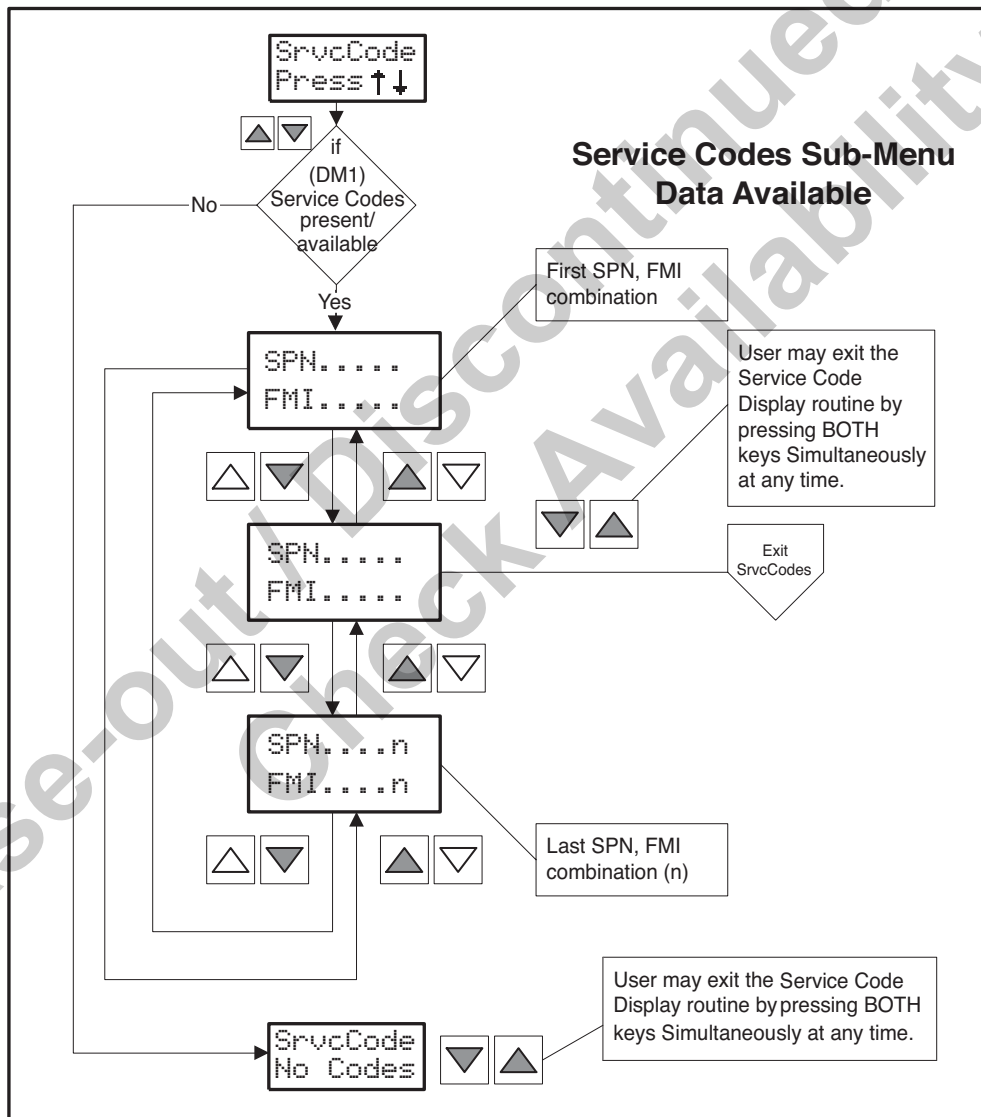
SrvcCode
Press ↑↓

if (DM1) Service Codes present/ available

No

Yes

Service Codes Sub-Menu Data Available

First SPN, FMI combination

SPN.....
FMI.....

User may exit the Service Code Display routine by pressing BOTH keys Simultaneously at any time.

SPN.....
FMI.....

Exit SrvcCodes

SPN....n
FMI....n

Last SPN, FMI combination (n)

User may exit the Service Code Display routine by pressing BOTH keys Simultaneously at any time.

SrvcCode
No Codes

Phase-out / Discontinued
Check Availability